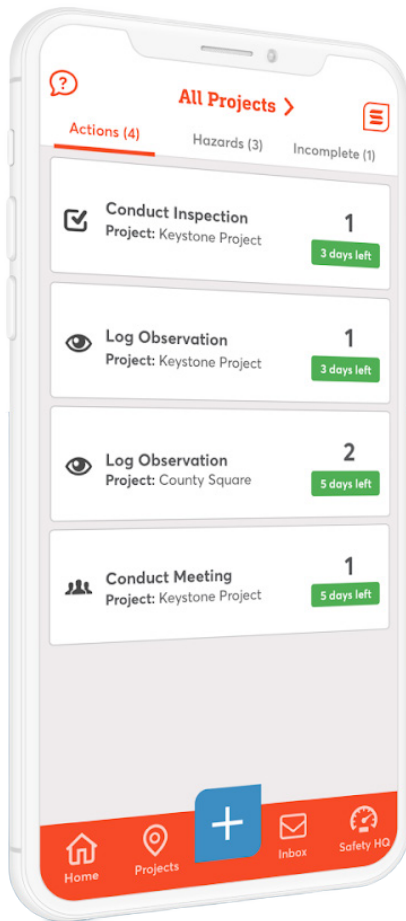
All Projects >

Actions (4)
Hazards (3)
Incomplete (1)

Conduct Inspection
Project: Keystone Project
1
3 days left

Log Observation
Project: Keystone Project
1
3 days left

Log Observation
Project: County Square
2
5 days left

Conduct Meeting
Project: Keystone Project
1
5 days left

Home
Projects
+
Inbox
Safety HQ